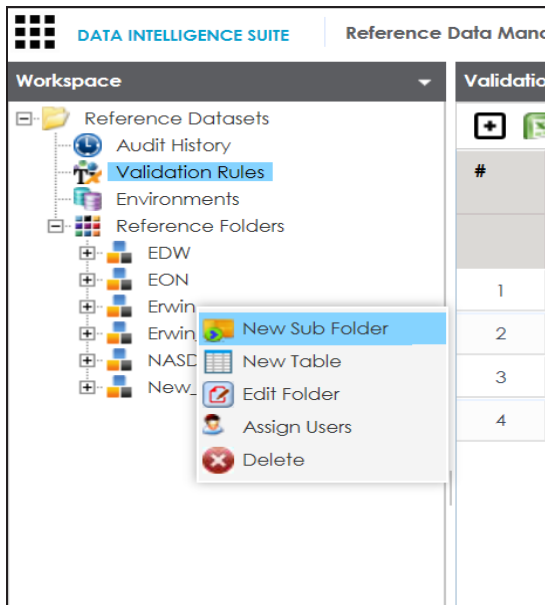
DATA INTELLIGENCE SUITE

Reference Data Mana

Workspace

Reference Datasets

Audit History

Validation Rules

Environments

Reference Folders

EDW

EON

Erwin

Erwin

NASD

New_

New Sub Folder

New Table

Edit Folder

Assign Users

Delete

Validatio

#

1

2

3

4